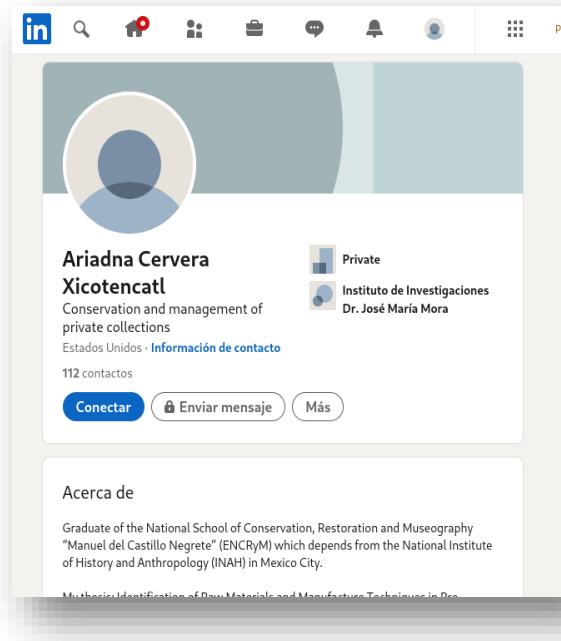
in

P

Ariadna Cervera Xicotencatl
Conservation and management of private collections
Estados Unidos · Información de contacto
112 contactos

Private
Instituto de Investigaciones Dr. José María Mora

Conectar
Enviar mensaje
Más

Acerca de

Graduate of the National School of Conservation, Restoration and Museography “Manuel del Castillo Negrete” (ENCRyM) which depends from the National Institute of History and Anthropology (INAH) in Mexico City.

My thesis: Identification of Raw Materials and Manufacture Techniques in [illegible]